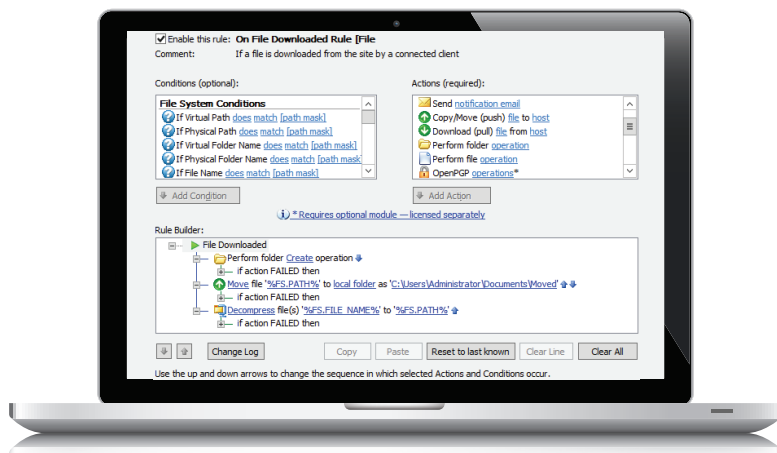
Enable this rule: On File Downloaded Rule [File
Comment: If a file is downloaded from the site by a connected client

Conditions (optional):

File System Conditions
If Virtual Path does match [path mask]
If Physical Path does match [path mask]
If Virtual Folder Name does match [path mask]
If Physical Folder Name does match [path mask]
If File Name does match [path mask]

Add Condition

Actions (required):

Send notification email
Copy/Move (push) file to host
Download (pull) file from host
Perform folder operation
Perform file operation
OpenPGP operations*

Add Action

* Requires optional module — licensed separately

Rule Builder:

File Downloaded
Perform folder Create operation
if action FAILED then
Move file '%FS.PATH%' to local folder as 'C:\Users\Administrator\Documents\Moved'
if action FAILED then
Decompress file(s) '%FS.FILE_NAME%' to '%FS.PATH%'
if action FAILED then

Change Log Copy Paste Reset to last known Clear Line Clear All

Use the up and down arrows to change the sequence in which selected Actions and Conditions occur.